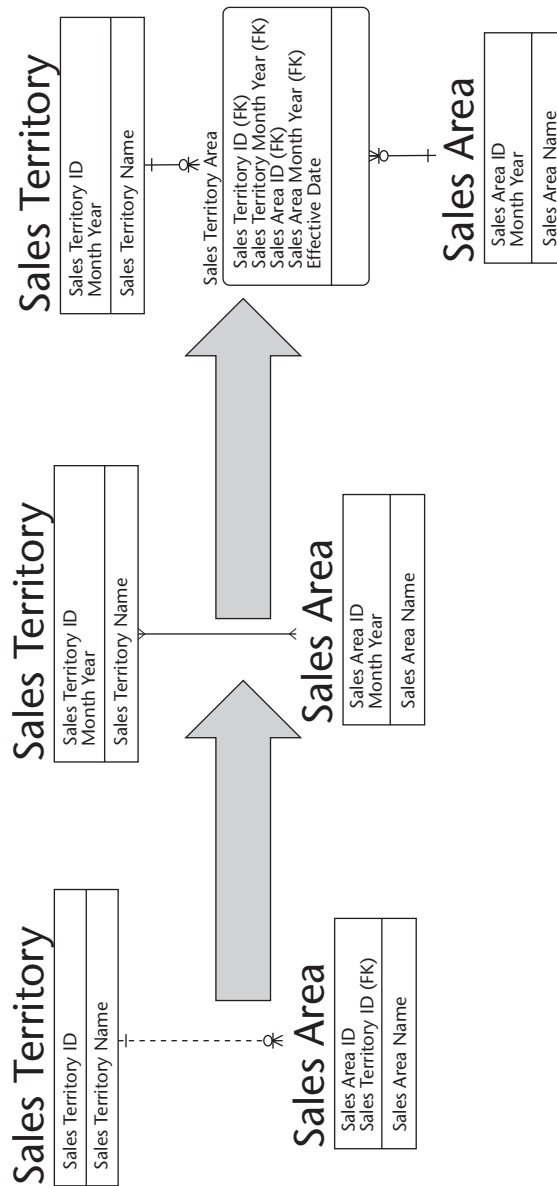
Sales Territory

Sales Territory ID

Sales Territory Name

Sales Area

Sales Area ID
Sales Territory ID (FK)

Sales Area Name

Sales Territory

Sales Territory ID
Month Year

Sales Territory Name

Sales Area

Sales Area ID
Month Year

Sales Area Name

Sales Territory

Sales Territory ID
Month Year

Sales Territory Name

Sales Territory Area

Sales Territory ID (FK)
Sales Territory Month Year (FK)
Sales Area ID (FK)
Sales Area Month Year (FK)
Effective Date

Sales Area

Sales Area ID
Month Year

Sales Area Name